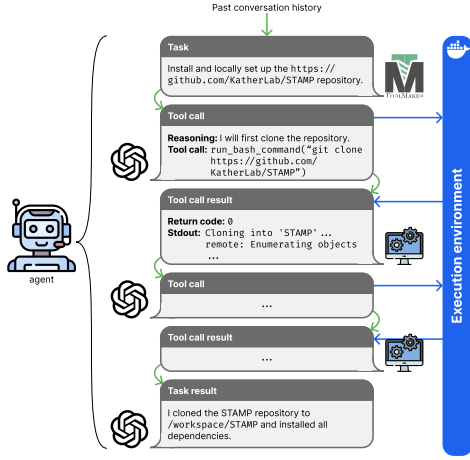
Past conversation history

Task

Install and locally set up the https://github.com/KatherLab/STAMP repository.

ToolMaker

Tool call

Reasoning: I will first clone the repository.
Tool call: run_bash_command("git clone https://github.com/KatherLab/STAMP")

Tool call result

Return code: 0
Stdout: Cloning into 'STAMP'...
remote: Enumerating objects
...

Tool call

...

Tool call result

...

Task result

I cloned the STAMP repository to /workspace/STAMP and installed all dependencies.

agent

Execution environment